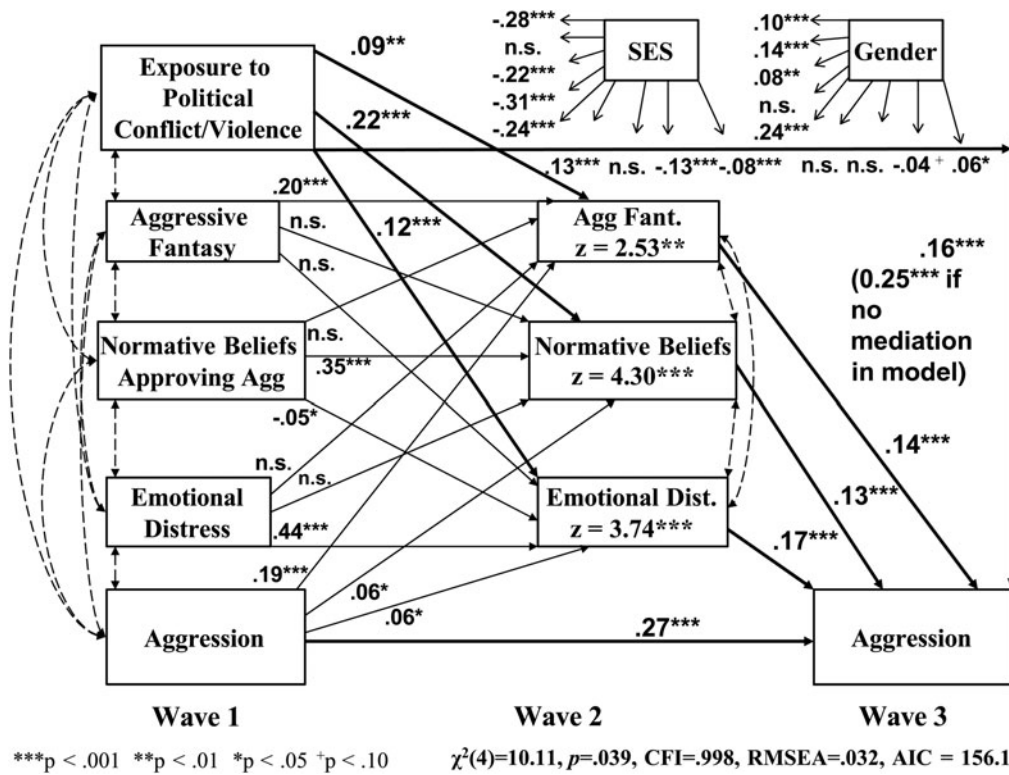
Exposure to Political Conflict/Violence

.09**

.22***

-.28***
n.s.
-.22***
-.31***
-.24***

SES

.10***
.14***
.08**
n.s.
.24***

Gender

.13*** n.s. -.13*** -.08***    n.s. n.s. -.04$^+$ .06*

.20***

Aggressive Fantasy

n.s.

n.s.

.12***

Agg Fant.
z = 2.53**

.16***
(0.25*** if no mediation in model)

Normative Beliefs Approving Agg

n.s.

.35***

-.05*

Normative Beliefs
z = 4.30***

n.s.

n.s.

Emotional Distress

.44***

Emotional Dist.
z = 3.74***

.14***

.13***

.17***

.19***

.06*

.06*

Aggression

.27***

Aggression

Wave 1

Wave 2

Wave 3

***p < .001 **p < .01 *p < .05 $^+$p < .10

$\chi^2(4)$=10.11, p=.039, CFI=.998, RMSEA=.032, AIC = 156.1